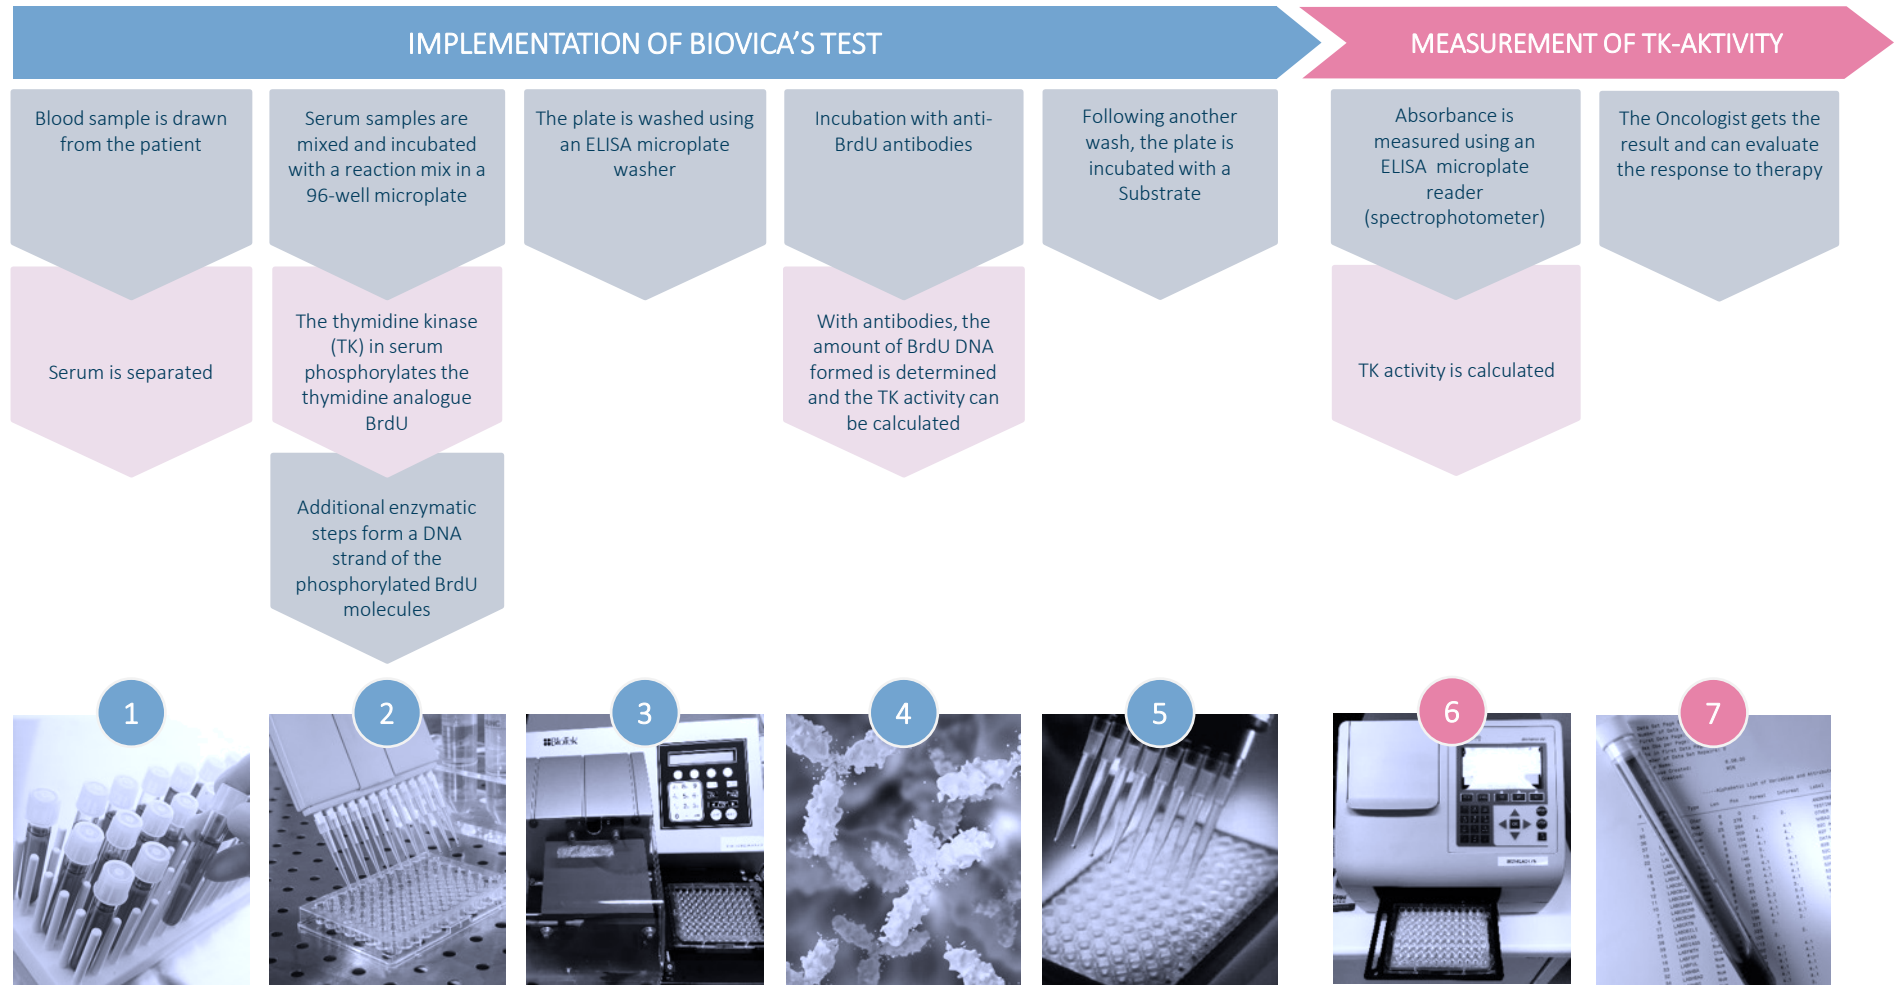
IMPLEMENTATION OF BIOVICA'S TEST

MEASUREMENT OF TK-AKTIVITY

Blood sample is drawn from the patient

Serum is separated

Serum samples are mixed and incubated with a reaction mix in a 96-well microplate

The thymidine kinase (TK) in serum phosphorylates the thymidine analogue BrdU

Additional enzymatic steps form a DNA strand of the phosphorylated BrdU molecules

The plate is washed using an ELISA microplate washer

Incubation with anti-BrdU antibodies

With antibodies, the amount of BrdU DNA formed is determined and the TK activity can be calculated

Following another wash, the plate is incubated with a Substrate

Absorbance is measured using an ELISA microplate reader (spectrophotometer)

TK activity is calculated

The Oncologist gets the result and can evaluate the response to therapy

1

2

3

4

5

6

7